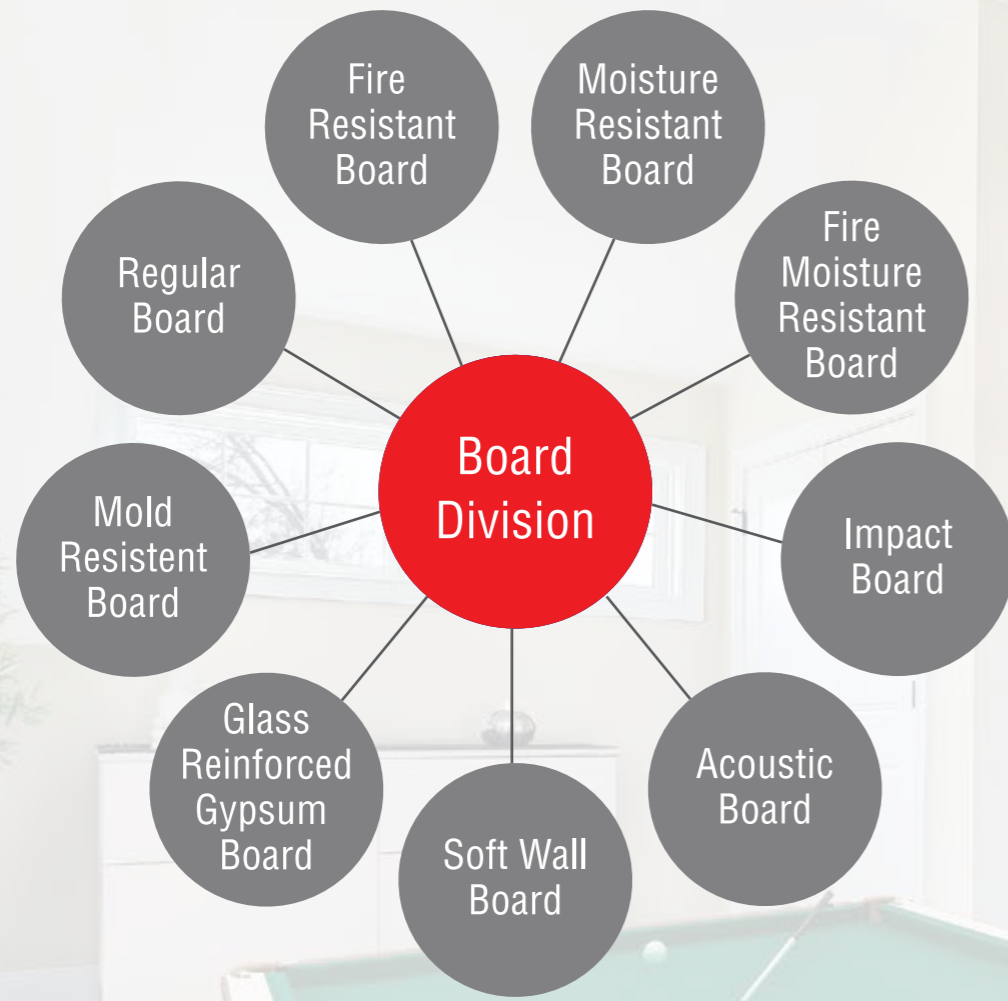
Board Division

Fire Resistant Board

Moisture Resistant Board

Fire Moisture Resistant Board

Impact Board

Acoustic Board

Soft Wall Board

Glass Reinforced Gypsum Board

Mold Resistent Board

Regular Board